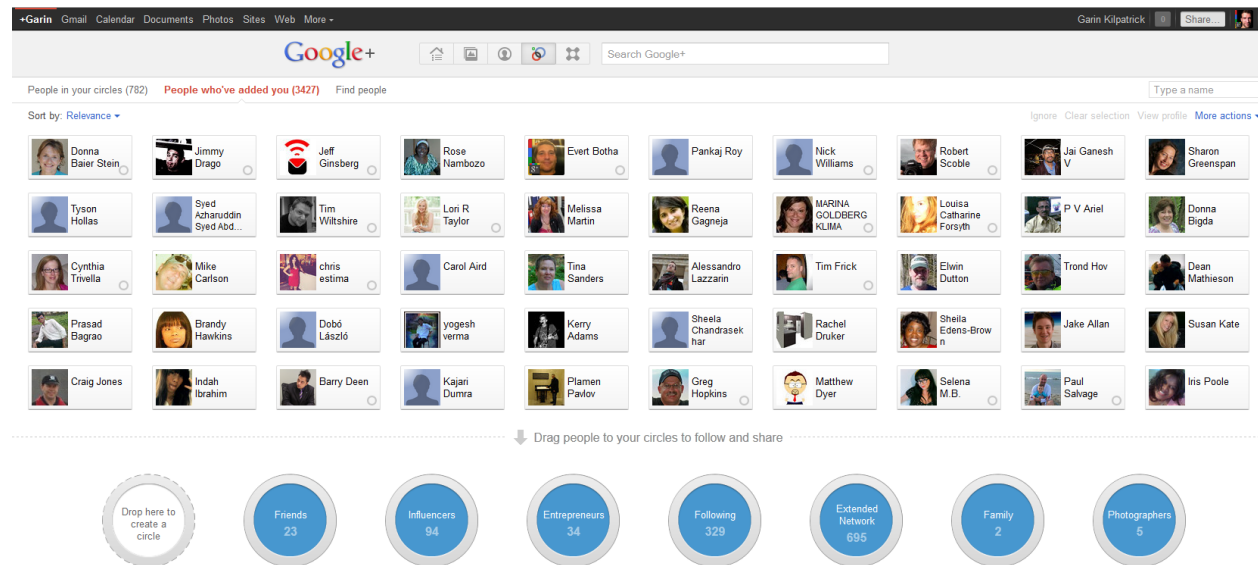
+Garin Gmail Calendar Documents Photos Sites Web More ▾

Garin Kilpatrick 0 Share...

Google+

Search Google+

People in your circles (782) People who've added you (3427) Find people

Type a name

Sort by: Relevance ▾

Ignore Clear selection View profile More actions ▾

Donna Baier Stein
Jimmy Drago
Jeff Ginsberg
Rose Nambozo
Evert Botha
Pankaj Roy
Nick Williams
Robert Scoble
Jai Ganesh V
Sharon Greenspan

Tyson Hollas
Syed Azharuddin Syed Abd...
Tim Wiltshire
Lori R Taylor
Melissa Martin
Reena Gagneja
MARINA GOLDBERG KLIMA
Louisa Catharine Forsyth
P V Ariel
Donna Bigda

Cynthia Trivella
Mike Carlson
chris estima
Carol Aird
Tina Sanders
Alessandro Lazzarin
Tim Frick
Elwin Dutton
Trond Hov
Dean Mathieson

Prasad Bagrao
Brandy Hawkins
Dobó László
yogesh verma
Kerry Adams
Sheela Chandrasekhar
Rachel Druker
Sheila Edens-Brown
Jake Allan
Susan Kate

Craig Jones
Indah Ibrahim
Barry Deen
Kajari Dumra
Plamen Pavlov
Greg Hopkins
Matthew Dyer
Selena M.B.
Paul Salvage
Iris Poole

Drag people to your circles to follow and share

Drop here to create a circle

Friends 23

Influencers 94

Entrepreneurs 34

Following 329

Extended Network 695

Family 2

Photographers 5